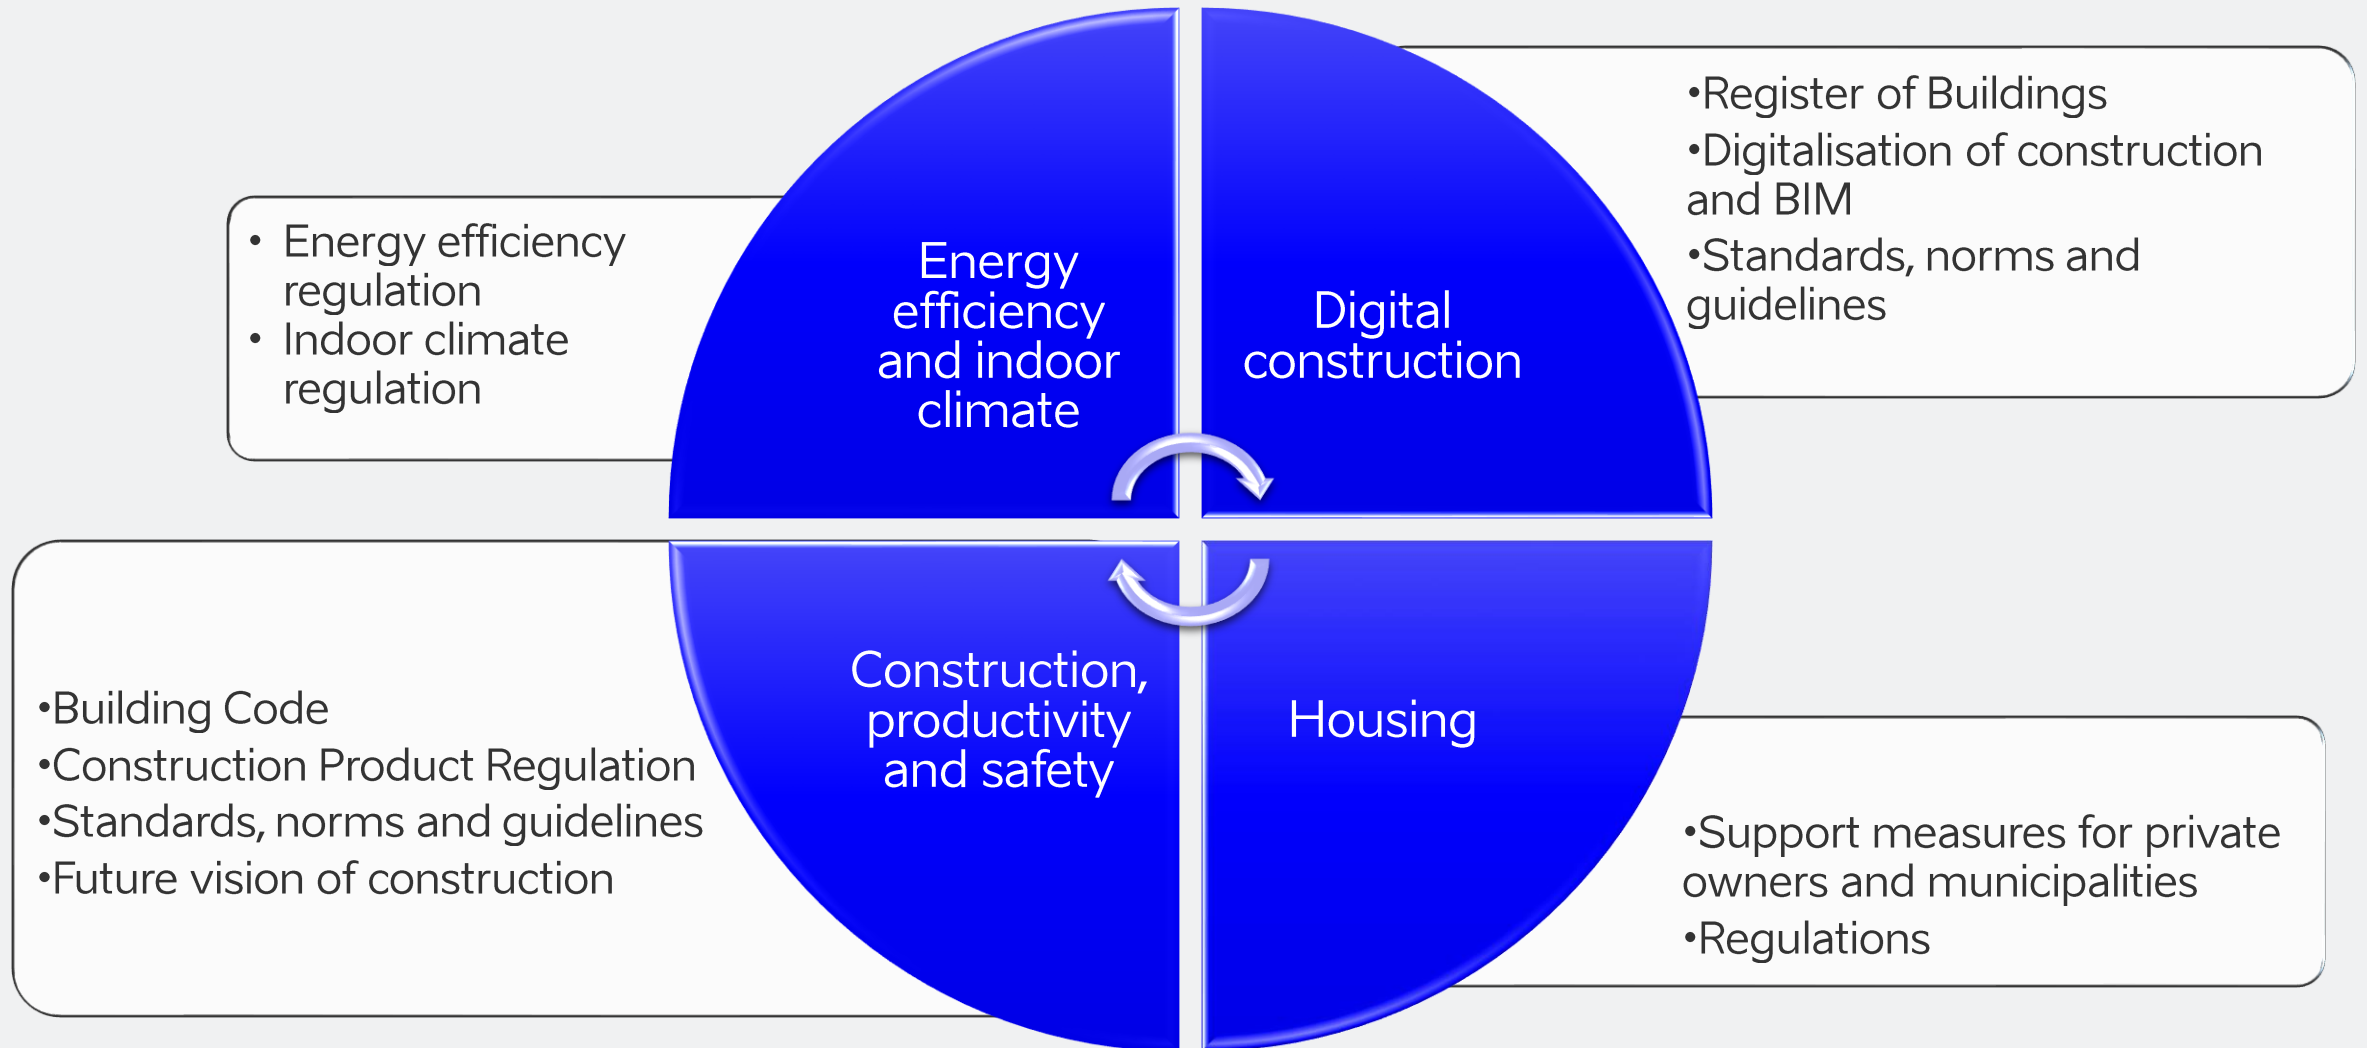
• Energy efficiency regulation
• Indoor climate regulation

Energy efficiency and indoor climate

Digital construction

•Register of Buildings
•Digitalisation of construction and BIM
•Standards, norms and guidelines

•Building Code
•Construction Product Regulation
•Standards, norms and guidelines
•Future vision of construction

Construction, productivity and safety

Housing

•Support measures for private owners and municipalities
•Regulations